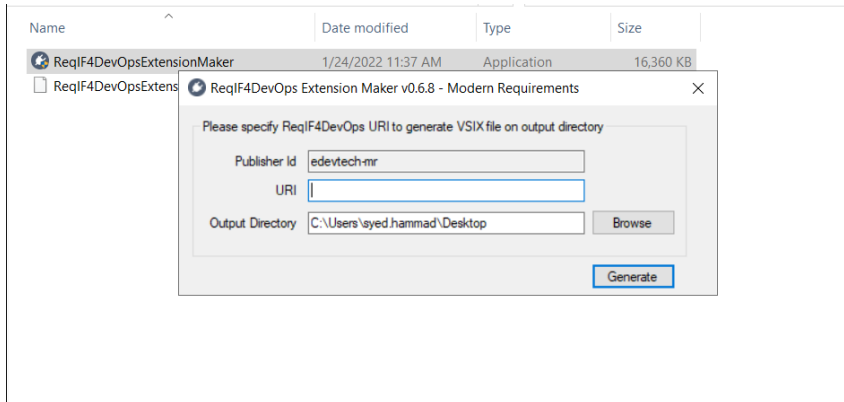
| Name | Date modified | Type | Size |
|---|---|---|---|
| ReqIF4DevOpsExtensionMaker | 1/24/2022 11:37 AM | Application | 16,360 KB |
| ReqIF4DevOpsExtens | | | |

ReqIF4DevOps Extension Maker v0.6.8 - Modern Requirements

Please specify ReqIF4DevOps URI to generate VSIX file on output directory

Publisher Id edevtech-mr

URI

Output Directory C:\Users\syed.hammad\Desktop

Browse

Generate